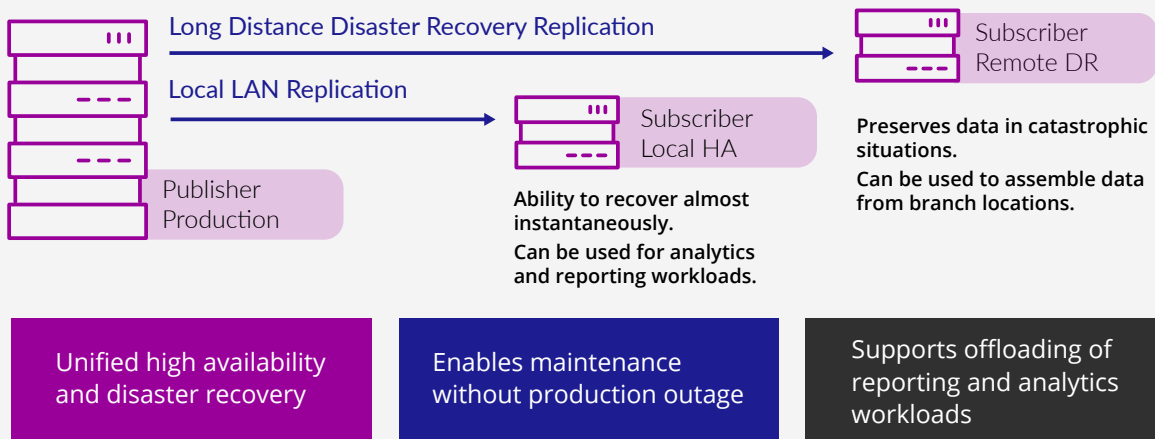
Long Distance Disaster Recovery Replication

Subscriber Remote DR

Local LAN Replication

Subscriber Local HA

Preserves data in catastrophic situations.

Can be used to assemble data from branch locations.

Publisher Production

Ability to recover almost instantaneously.

Can be used for analytics and reporting workloads.

Unified high availability and disaster recovery

Enables maintenance without production outage

Supports offloading of reporting and analytics workloads